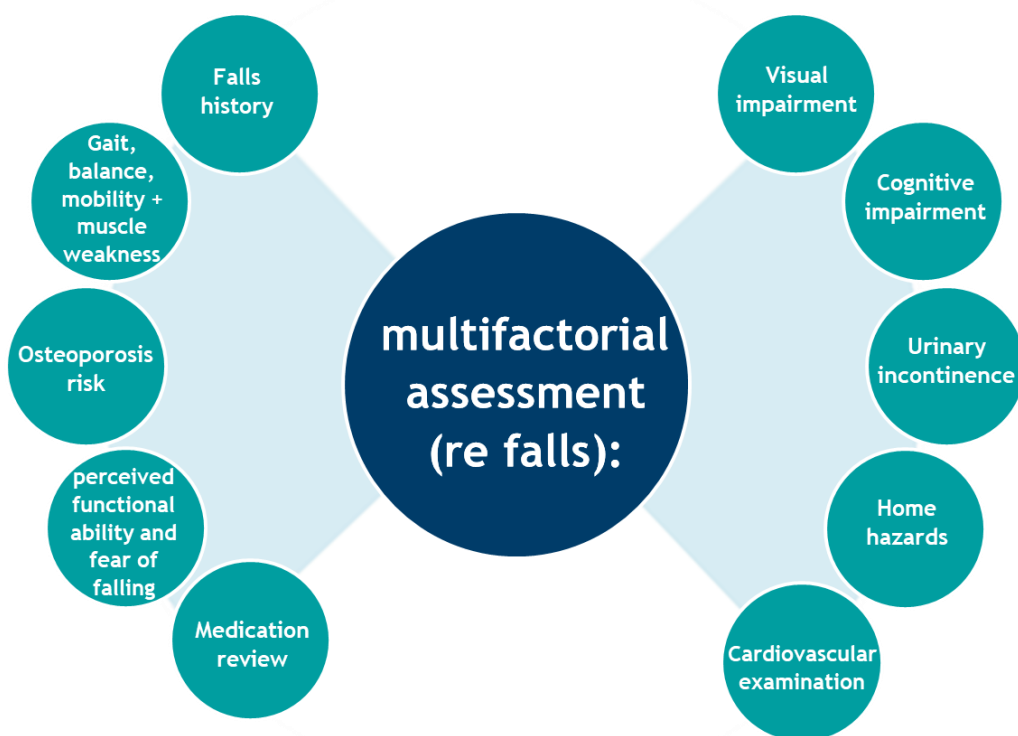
multifactorial assessment (re falls):

Falls history

Gait, balance, mobility + muscle weakness

Osteoporosis risk

perceived functional ability and fear of falling

Medication review

Visual impairment

Cognitive impairment

Urinary incontinence

Home hazards

Cardiovascular examination